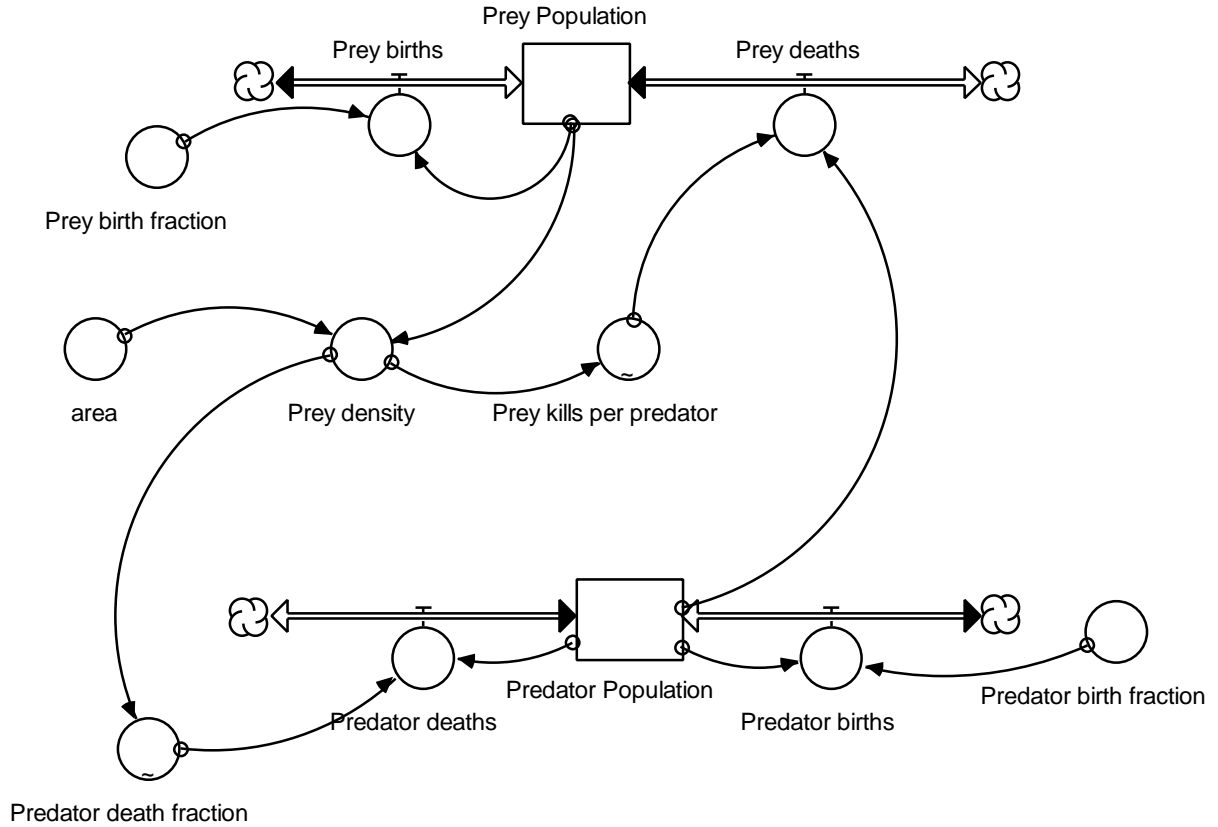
Prey Population

Prey births

Prey deaths

Prey birth fraction

area

Prey density

Prey kills per predator

~

Predator Population

Predator deaths

Predator births

Predator birth fraction

~

Predator death fraction